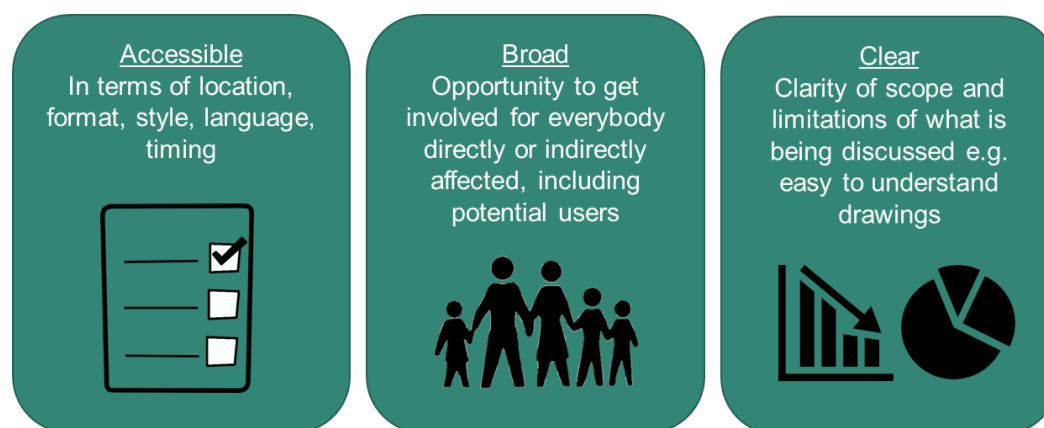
Accessible
In terms of location, format, style, language, timing

Broad
Opportunity to get involved for everybody directly or indirectly affected, including potential users

Clear
Clarity of scope and limitations of what is being discussed e.g. easy to understand drawings